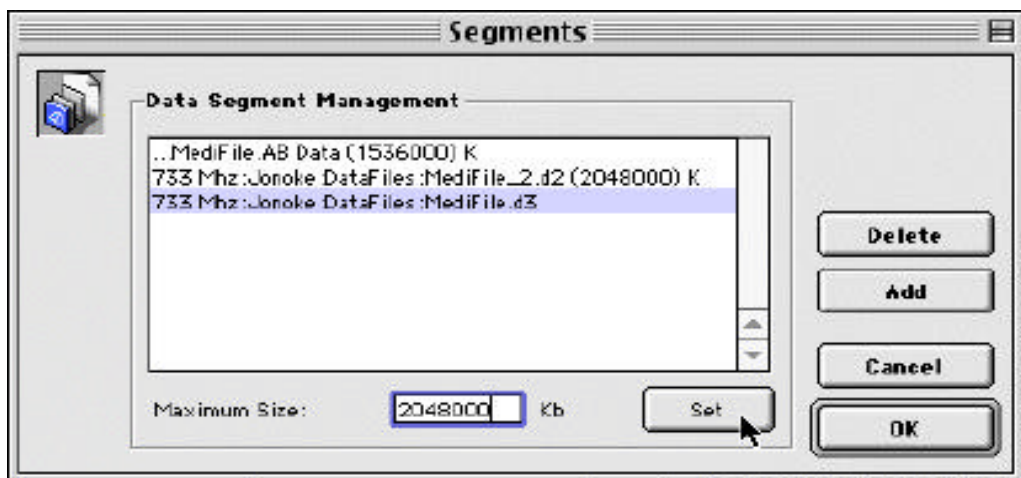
Segments

Data Segment Management

..MediFile.AB Data (1536000) K
733 Mhz:Jonoke DataFiles:MediFile_2.d2 (2048000) K
733 Mhz:Jonoke DataFiles:MediFile.d3

Maximum Size: 2048000 Kb

Set

Delete

Add

Cancel

OK